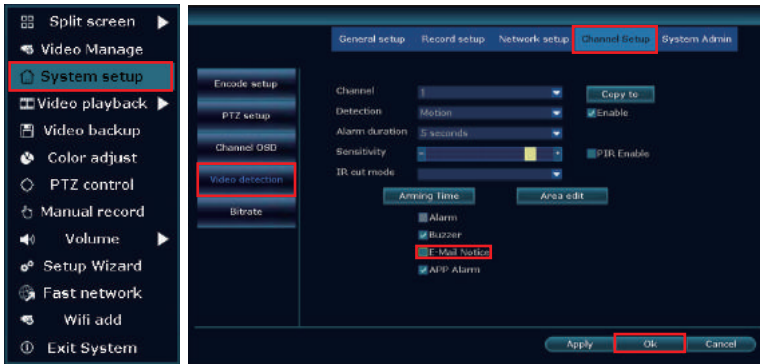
Split screen
Video Manage
System setup
Video playback
Video backup
Color adjust
PTZ control
Manual record
Volume
Setup Wizard
Fast network
Wifi add
Exit System

General setup
Record setup
Network setup
Channel Setup
System Admin

Encode setup
PTZ setup
Channel OSD
Video detection
Bitrate

Channel 1
Copy to
Detection Motion
Enable
Alarm duration 5 seconds
Sensitivity
PIR Enable
IR cut mode
Arming Time
Area edit
Alarm
Buzzer
E-Mail Notice
APP Alarm

Apply
Ok
Cancel